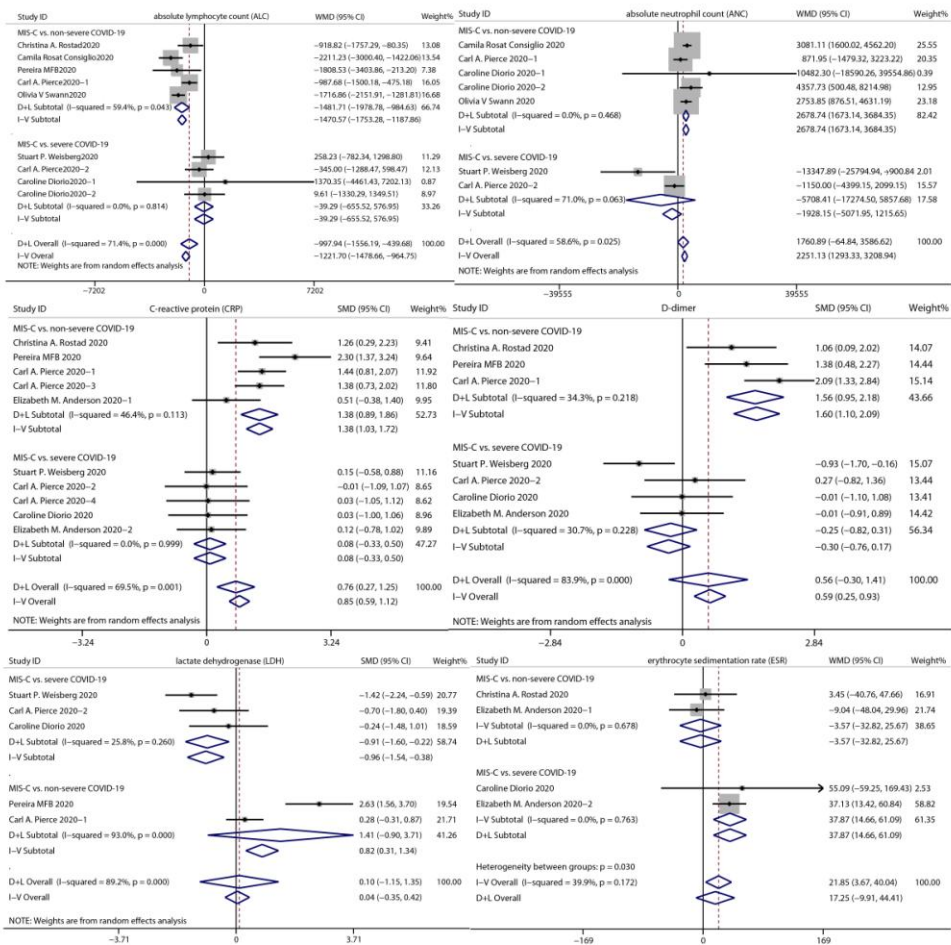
Study ID absolute lymphocyte count (ALC) WMD (95% CI) Weight%

MIS-C vs. non-severe COVID-19
Christina A. Rostad2020 −918.82 (−1757.29, −80.35) 13.08
Camila Rosat Consiglio2020 −2211.23 (−3000.40, −1422.06) 13.54
Pereira MFB2020 −1808.53 (−3403.86, −213.20) 7.38
Carl A. Pierce2020−1 −987.68 (−1500.18, −475.18) 16.05
Olivia V Swann2020 −1716.86 (−2151.91, −1281.81) 16.68
D+L Subtotal (I−squared = 59.4%, p = 0.043) −1481.71 (−1978.78, −984.63) 66.74
I−V Subtotal −1470.57 (−1753.28, −1187.86)

MIS-C vs. severe COVID-19
Stuart P. Weisberg2020 258.23 (−782.34, 1298.80) 11.29
Carl A. Pierce2020−2 −345.00 (−1288.47, 598.47) 12.13
Caroline Diorio2020−1 1370.35 (−4461.43, 7202.13) 0.87
Caroline Diorio2020−2 9.61 (−1330.29, 1349.51) 8.97
D+L Subtotal (I−squared = 0.0%, p = 0.814) −39.29 (−655.52, 576.95) 33.26
I−V Subtotal −39.29 (−655.52, 576.95)

D+L Overall (I−squared = 71.4%, p = 0.000) −997.94 (−1556.19, −439.68) 100.00
I−V Overall −1221.70 (−1478.66, −964.75)
NOTE: Weights are from random effects analysis

−7202 0 7202

Study ID absolute neutrophil count (ANC) WMD (95% CI) Weight%

MIS-C vs. non-severe COVID-19
Camila Rosat Consiglio 2020 3081.11 (1600.02, 4562.20) 25.55
Carl A. Pierce 2020−1 871.95 (−1479.32, 3223.22) 20.35
Caroline Diorio 2020−1 10482.30 (−18590.26, 39554.86) 0.39
Caroline Diorio 2020−2 4357.73 (500.48, 8214.98) 12.95
Olivia V Swann 2020 2753.85 (876.51, 4631.19) 23.18
D+L Subtotal (I−squared = 0.0%, p = 0.468) 2678.74 (1673.14, 3684.35) 82.42
I−V Subtotal 2678.74 (1673.14, 3684.35)

MIS-C vs. severe COVID-19
Stuart P. Weisberg 2020 −13347.89 (−25794.94, −900.84) 2.01
Carl A. Pierce 2020−2 −1150.00 (−4399.15, 2099.15) 15.57
D+L Subtotal (I−squared = 71.0%, p = 0.063) −5708.41 (−17274.50, 5857.68) 17.58
I−V Subtotal −1928.15 (−5071.95, 1215.65)

D+L Overall (I−squared = 58.6%, p = 0.025) 1760.89 (−64.84, 3586.62) 100.00
I−V Overall 2251.13 (1293.33, 3208.94)
NOTE: Weights are from random effects analysis

−39555 0 39555

Study ID C-reactive protein (CRP) SMD (95% CI) Weight%

MIS-C vs. non-severe COVID-19
Christina A. Rostad 2020 1.26 (0.29, 2.23) 9.41
Pereira MFB 2020 2.30 (1.37, 3.24) 9.64
Carl A. Pierce 2020−1 1.44 (0.81, 2.07) 11.92
Carl A. Pierce 2020−3 1.38 (0.73, 2.02) 11.80
Elizabeth M. Anderson 2020−1 0.51 (−0.38, 1.40) 9.95
D+L Subtotal (I−squared = 46.4%, p = 0.113) 1.38 (0.89, 1.86) 52.73
I−V Subtotal 1.38 (1.03, 1.72)

MIS-C vs. severe COVID-19
Stuart P. Weisberg 2020 0.15 (−0.58, 0.88) 11.16
Carl A. Pierce 2020−2 −0.01 (−1.09, 1.07) 8.65
Carl A. Pierce 2020−4 0.03 (−1.05, 1.12) 8.62
Caroline Diorio 2020 0.03 (−1.00, 1.06) 8.96
Elizabeth M. Anderson 2020−2 0.12 (−0.78, 1.02) 9.89
D+L Subtotal (I−squared = 0.0%, p = 0.999) 0.08 (−0.33, 0.50) 47.27
I−V Subtotal 0.08 (−0.33, 0.50)

D+L Overall (I−squared = 69.5%, p = 0.001) 0.76 (0.27, 1.25) 100.00
I−V Overall 0.85 (0.59, 1.12)

NOTE: Weights are from random effects analysis

−3.24 0 3.24

Study ID D-dimer SMD (95% CI) Weight%

MIS-C vs. non-severe COVID-19
Christina A. Rostad 2020 1.06 (0.09, 2.02) 14.07
Pereira MFB 2020 1.38 (0.48, 2.27) 14.44
Carl A. Pierce 2020−1 2.09 (1.33, 2.84) 15.14
D+L Subtotal (I−squared = 34.3%, p = 0.218) 1.56 (0.95, 2.18) 43.66
I−V Subtotal 1.60 (1.10, 2.09)

MIS-C vs. severe COVID-19
Stuart P. Weisberg 2020 −0.93 (−1.70, −0.16) 15.07
Carl A. Pierce 2020−2 0.27 (−0.82, 1.36) 13.44
Caroline Diorio 2020 −0.01 (−1.10, 1.08) 13.41
Elizabeth M. Anderson 2020 −0.01 (−0.91, 0.89) 14.42
D+L Subtotal (I−squared = 30.7%, p = 0.228) −0.25 (−0.82, 0.31) 56.34
I−V Subtotal −0.30 (−0.76, 0.17)

D+L Overall (I−squared = 83.9%, p = 0.000) 0.56 (−0.30, 1.41) 100.00
I−V Overall 0.59 (0.25, 0.93)
NOTE: Weights are from random effects analysis

−2.84 0 2.84

Study ID lactate dehydrogenase (LDH) SMD (95% CI) Weight%

MIS-C vs. severe COVID-19
Stuart P. Weisberg 2020 −1.42 (−2.24, −0.59) 20.77
Carl A. Pierce 2020−2 −0.70 (−1.80, 0.40) 19.39
Caroline Diorio 2020 −0.24 (−1.48, 1.01) 18.59
D+L Subtotal (I−squared = 25.8%, p = 0.260) −0.91 (−1.60, −0.22) 58.74
I−V Subtotal −0.96 (−1.54, −0.38)

MIS-C vs. non-severe COVID-19
Pereira MFB 2020 2.63 (1.56, 3.70) 19.54
Carl A. Pierce 2020−1 0.28 (−0.31, 0.87) 21.71
D+L Subtotal (I−squared = 93.0%, p = 0.000) 1.41 (−0.90, 3.71) 41.26
I−V Subtotal 0.82 (0.31, 1.34)

D+L Overall (I−squared = 89.2%, p = 0.000) 0.10 (−1.15, 1.35) 100.00
I−V Overall 0.04 (−0.35, 0.42)

NOTE: Weights are from random effects analysis

−3.71 0 3.71

Study ID erythrocyte sedimentation rate (ESR) WMD (95% CI) Weight%

MIS-C vs. non-severe COVID-19
Christina A. Rostad 2020 3.45 (−40.76, 47.66) 16.91
Elizabeth M. Anderson 2020−1 −9.04 (−48.04, 29.96) 21.74
I−V Subtotal (I−squared = 0.0%, p = 0.678) −3.57 (−32.82, 25.67) 38.65
D+L Subtotal −3.57 (−32.82, 25.67)

MIS-C vs. severe COVID-19
Caroline Diorio 2020 55.09 (−59.25, 169.43) 2.53
Elizabeth M. Anderson 2020−2 37.13 (13.42, 60.84) 58.82
I−V Subtotal (I−squared = 0.0%, p = 0.763) 37.87 (14.66, 61.09) 61.35
D+L Subtotal 37.87 (14.66, 61.09)

Heterogeneity between groups: p = 0.030
I−V Overall (I−squared = 39.9%, p = 0.172) 21.85 (3.67, 40.04) 100.00
D+L Overall 17.25 (−9.91, 44.41)

−169 0 169